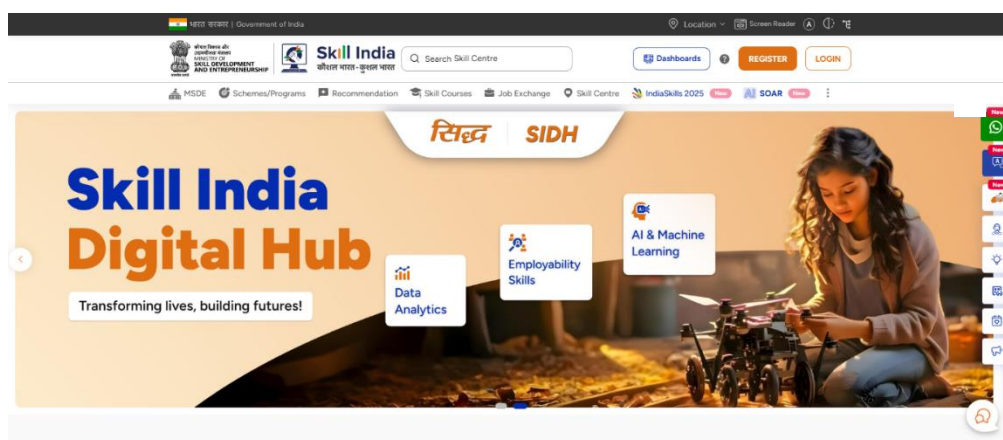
भारत सरकार | Government of India

Location Screen Reader A हि

कौशल विकास और उद्यमशीलता मंत्रालय MINISTRY OF SKILL DEVELOPMENT AND ENTREPRENEURSHIP

Skill India कौशल भारत-कुशल भारत

Search Skill Centre

Dashboards REGISTER LOGIN

MSDE Schemes/Programs Recommendation Skill Courses Job Exchange Skill Centre IndiaSkills 2025 New SOAR New

सिद्ध SIDH

Skill India Digital Hub

Transforming lives, building futures!

Data Analytics

Employability Skills

AI & Machine Learning

New New New